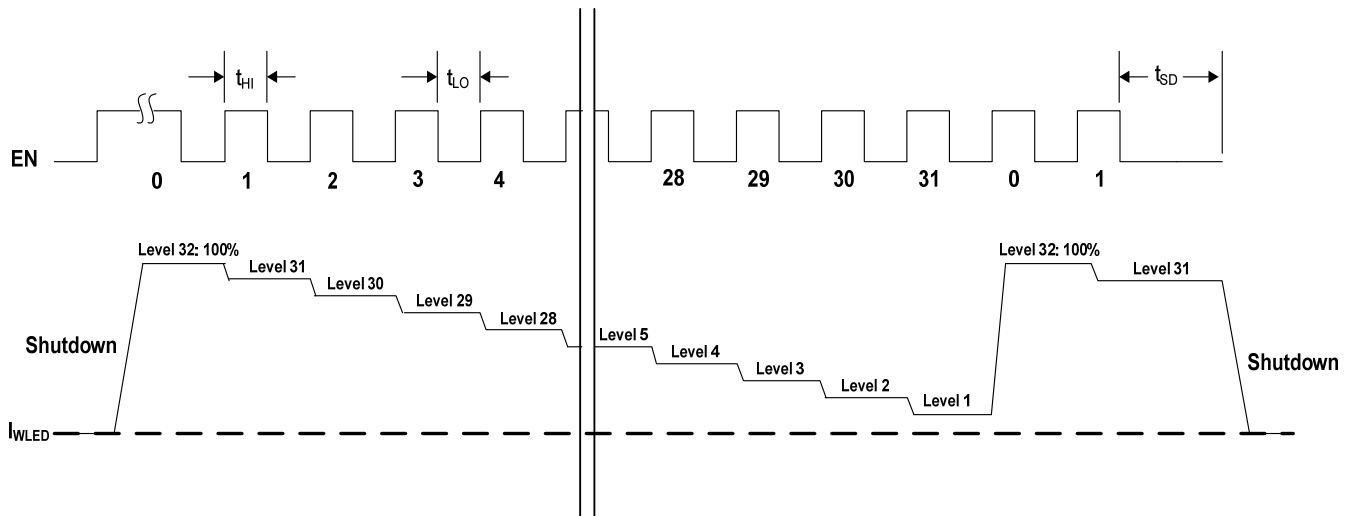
$t_{HI}$

$t_{LO}$

$t_{SD}$

EN

0 1 2 3 4

28 29 30 31 0 1

Level 32: 100%

Level 31

Level 30

Level 29

Level 28

Level 5

Level 4

Level 3

Level 2

Level 1

Level 32: 100%

Level 31

Shutdown

Shutdown

$I_{WLED}$